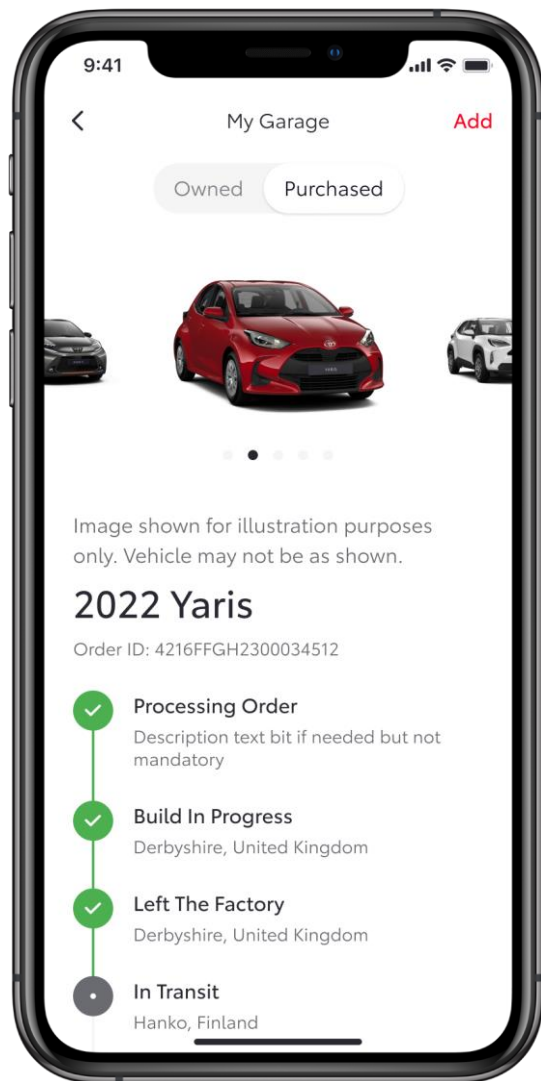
9:41

<

My Garage

Add

Owned

Purchased

Image shown for illustration purposes only. Vehicle may not be as shown.

2022 Yaris

Order ID: 4216FFGH2300034512

Processing Order

Description text bit if needed but not mandatory

Build In Progress

Derbyshire, United Kingdom

Left The Factory

Derbyshire, United Kingdom

In Transit

Hanko, Finland